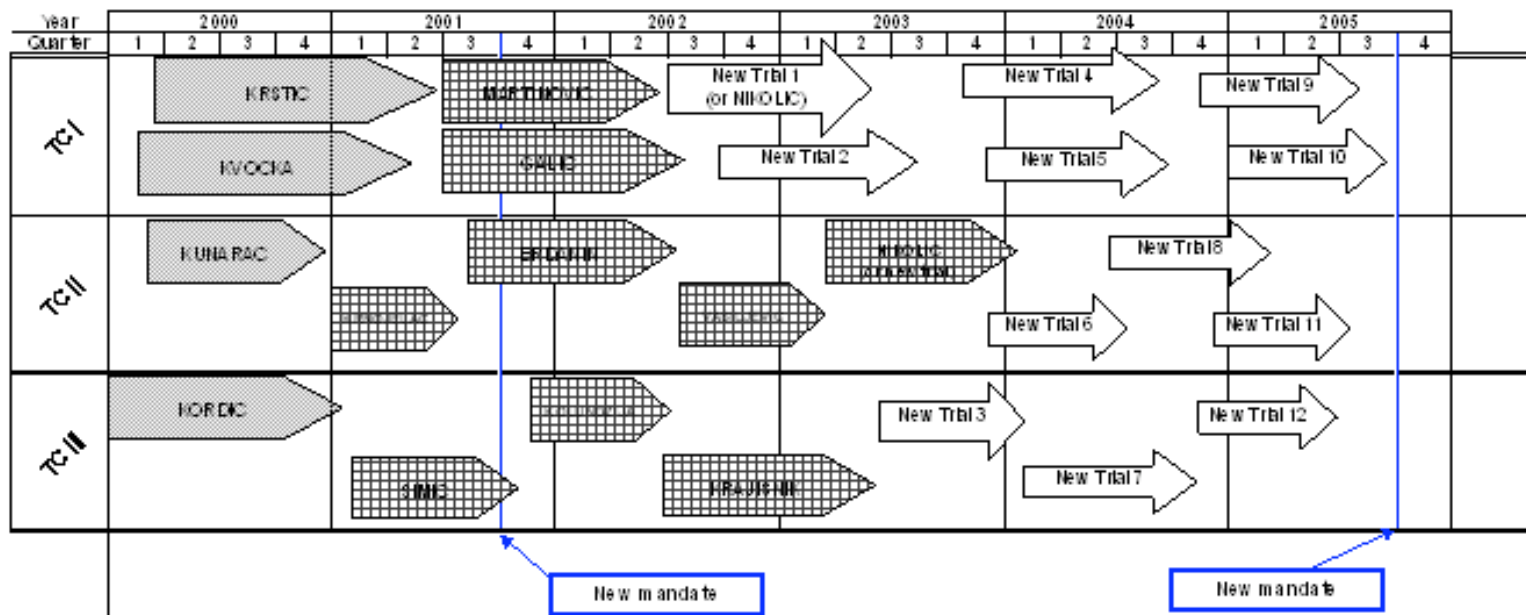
| Year | 2000 | | | | 2001 | | | | 2002 | | | | 2003 | | | | 2004 | | | | 2005 | | | |
|---|---|---|---|---|---|---|---|---|---|---|---|---|---|---|---|---|---|---|---|---|---|---|---|---|
| Quarter | 1 | 2 | 3 | 4 | 1 | 2 | 3 | 4 | 1 | 2 | 3 | 4 | 1 | 2 | 3 | 4 | 1 | 2 | 3 | 4 | 1 | 2 | 3 | 4 |

TC I

KRSTIC

MARTINOVIC

New Trial 1 (or NIKOLIC)

New Trial 4

New Trial 9

KVOCKA

GALIC

New Trial 2

New Trial 5

New Trial 10

TC II

KUNARAC

BRDANIN

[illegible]

New Trial 8

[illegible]

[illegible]

New Trial 6

New Trial 11

TC III

KORDIC

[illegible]

New Trial 3

New Trial 12

SIMIC

KRAJISNIK

New Trial 7

New mandate

New mandate